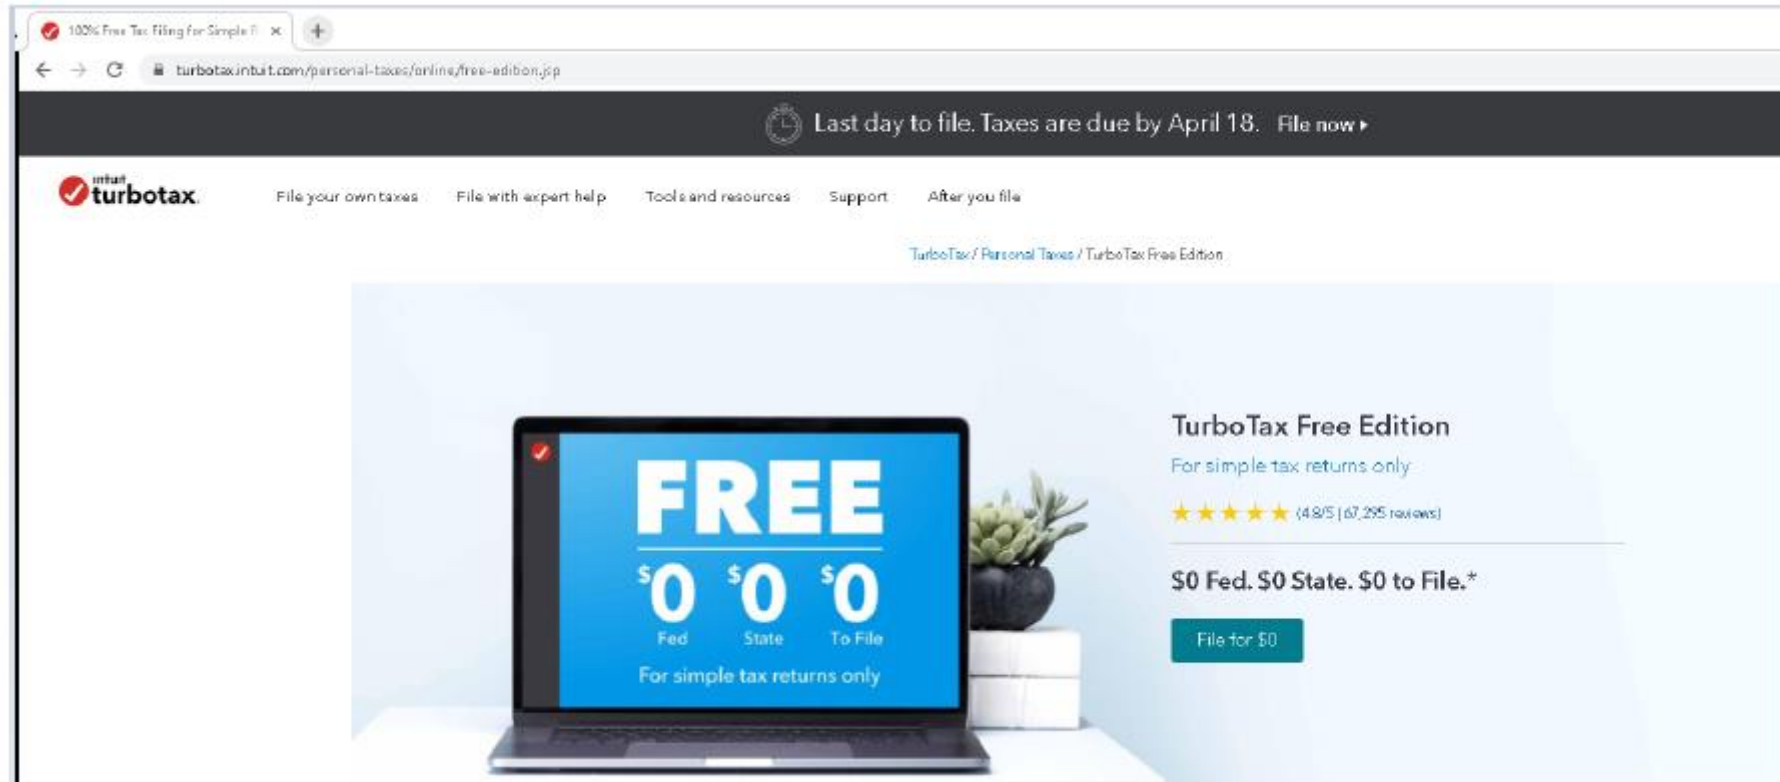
100% Free Tax Filing for Simple F ×

turbotax.intuit.com/personal-taxes/online/free-edition.jsp

Last day to file. Taxes are due by April 18. File now ▸

intuit turbotax

File your own taxes File with expert help Tools and resources Support After you file

TurboTax / Personal Taxes / TurboTax Free Edition

FREE

$0 $0 $0
Fed State To File

For simple tax returns only

TurboTax Free Edition

For simple tax returns only

★★★★★ (4.8/5 | 67,295 reviews)

$0 Fed. $0 State. $0 to File.*

File for $0